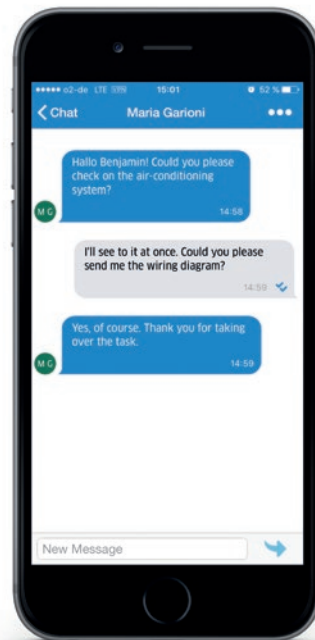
●●●●● o2-de LTE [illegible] 15:01 52 %

Chat Maria Garioni •••

MG Hallo Benjamin! Could you please check on the air-conditioning system?
14:58

I'll see to it at once. Could you please send me the wiring diagram?
14:59

MG Yes, of course. Thank you for taking over the task.
14:59

New Message